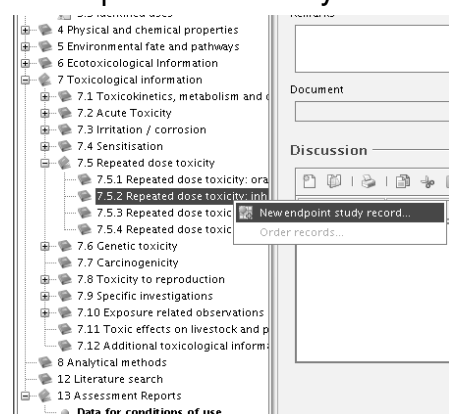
3.5 Identified uses
4 Physical and chemical properties
5 Environmental fate and pathways
6 Ecotoxicological Information
7 Toxicological information
7.1 Toxicokinetics, metabolism and d
7.2 Acute Toxicity
7.3 Irritation / corrosion
7.4 Sensitisation
7.5 Repeated dose toxicity
7.5.1 Repeated dose toxicity: ora
7.5.2 Repeated dose toxicity: inh
7.5.3 Repeated dose toxic
7.5.4 Repeated dose toxic
7.6 Genetic toxicity
7.7 Carcinogenicity
7.8 Toxicity to reproduction
7.9 Specific investigations
7.10 Exposure related observations
7.11 Toxic effects on livestock and p
7.12 Additional toxicological informa
8 Analytical methods
12 Literature search
13 Assessment Reports
Data for conditions of use

Remarks

Document

Discussion

New endpoint study record...
Order records...